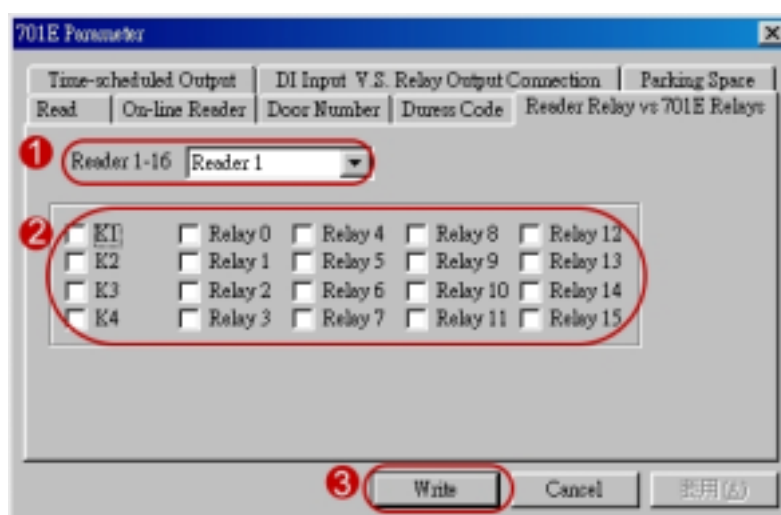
701E Parameter

Time-scheduled Output | DI Input V.S. Relay Output Connection | Parking Space
Read | On-line Reader | Door Number | Duress Code | Reader Relay vs 701E Relays

1 Reader 1-16 Reader 1

2
K1 Relay 0 Relay 4 Relay 8 Relay 12
K2 Relay 1 Relay 5 Relay 9 Relay 13
K3 Relay 2 Relay 6 Relay 10 Relay 14
K4 Relay 3 Relay 7 Relay 11 Relay 15

3 Write Cancel 套用(A)